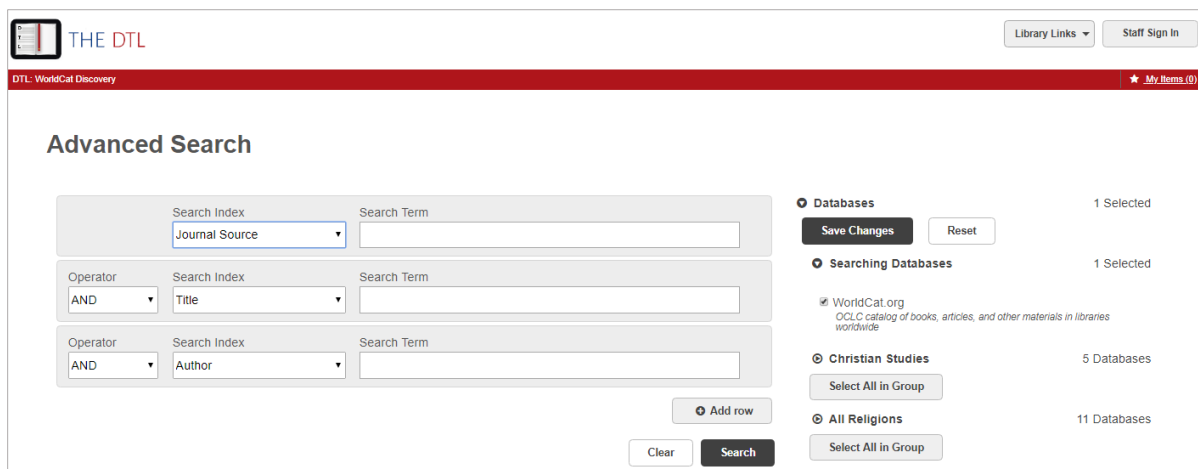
THE DTL

Library Links

Staff Sign In

DTL: WorldCat Discovery

My Items (0)

Advanced Search

Search Index
Journal Source
Search Term

Operator
AND
Search Index
Title
Search Term

Operator
AND
Search Index
Author
Search Term

Add row

Clear

Search

Databases
1 Selected

Save Changes

Reset

Searching Databases
1 Selected

WorldCat.org
OCLC catalog of books, articles, and other materials in libraries worldwide

Christian Studies
5 Databases

Select All in Group

All Religions
11 Databases

Select All in Group